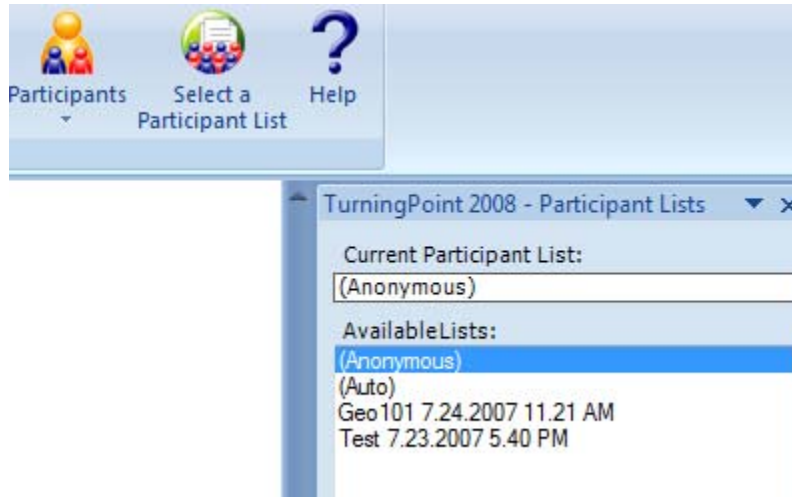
Participants

Select a Participant List

Help

TurningPoint 2008 - Participant Lists

Current Participant List:

(Anonymous)

AvailableLists:

(Anonymous)
(Auto)
Geo101 7.24.2007 11.21 AM
Test 7.23.2007 5.40 PM